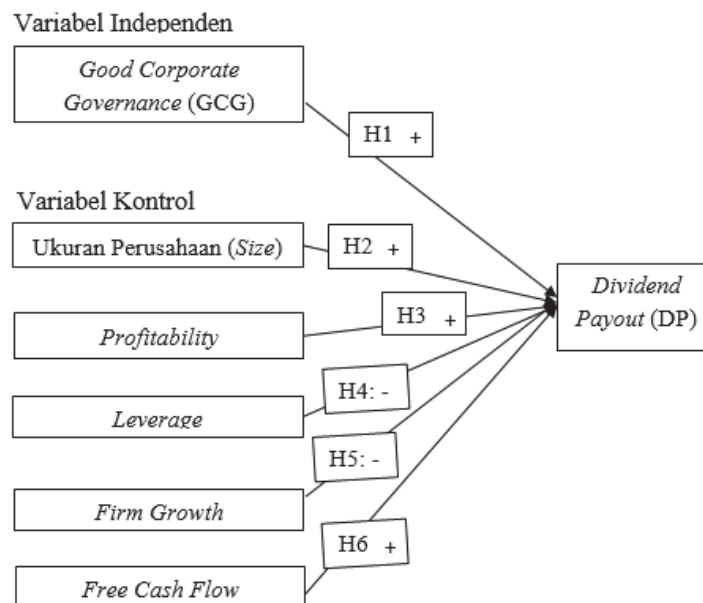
Variabel Independen

Good Corporate Governance (GCG)

H1 +

Variabel Kontrol

Ukuran Perusahaan (Size)

H2 +

Dividend Payout (DP)

Profitability

H3 +

H4: -

Leverage

H5: -

Firm Growth

H6 +

Free Cash Flow